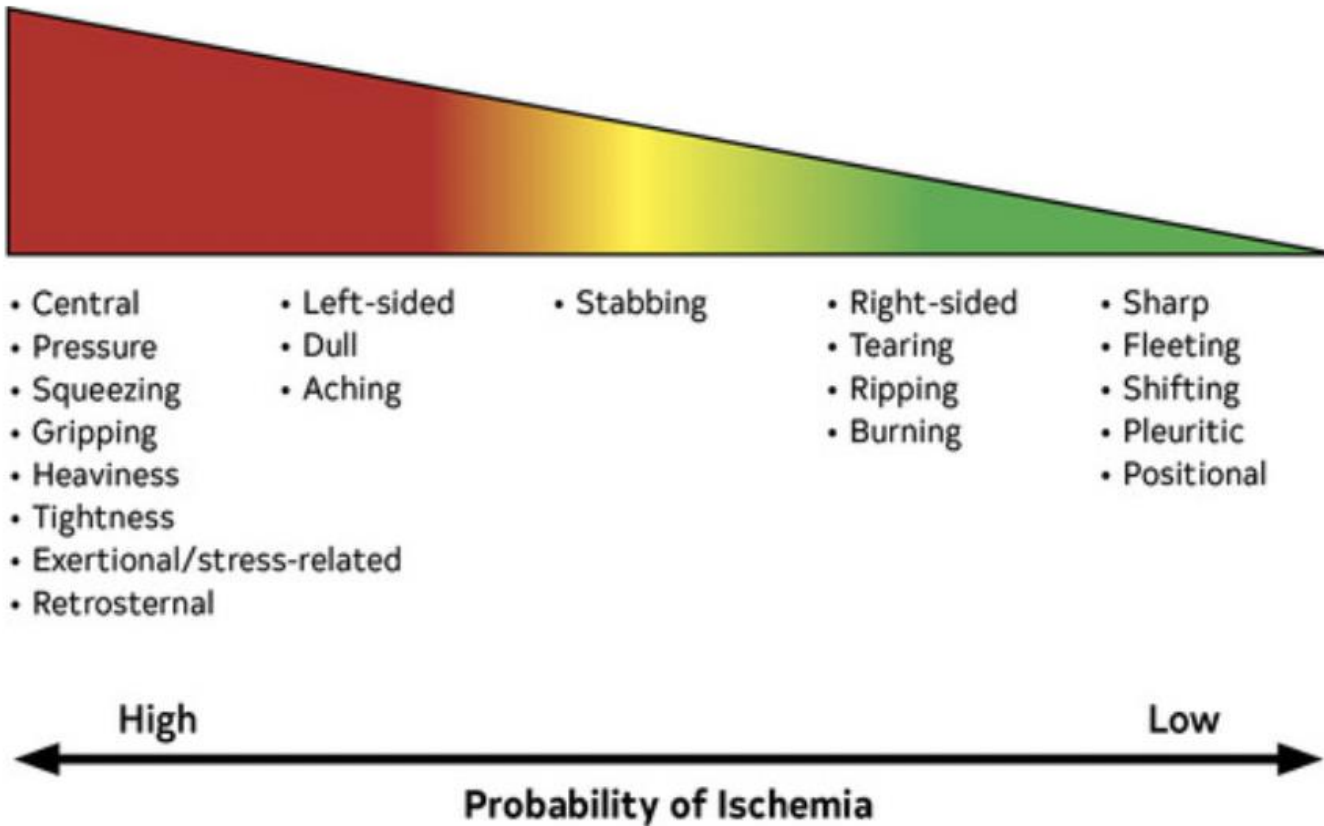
• Central
• Pressure
• Squeezing
• Gripping
• Heaviness
• Tightness
• Exertional/stress-related
• Retrosternal

• Left-sided
• Dull
• Aching

• Stabbing

• Right-sided
• Tearing
• Ripping
• Burning

• Sharp
• Fleeting
• Shifting
• Pleuritic
• Positional

High

Low

Probability of Ischemia